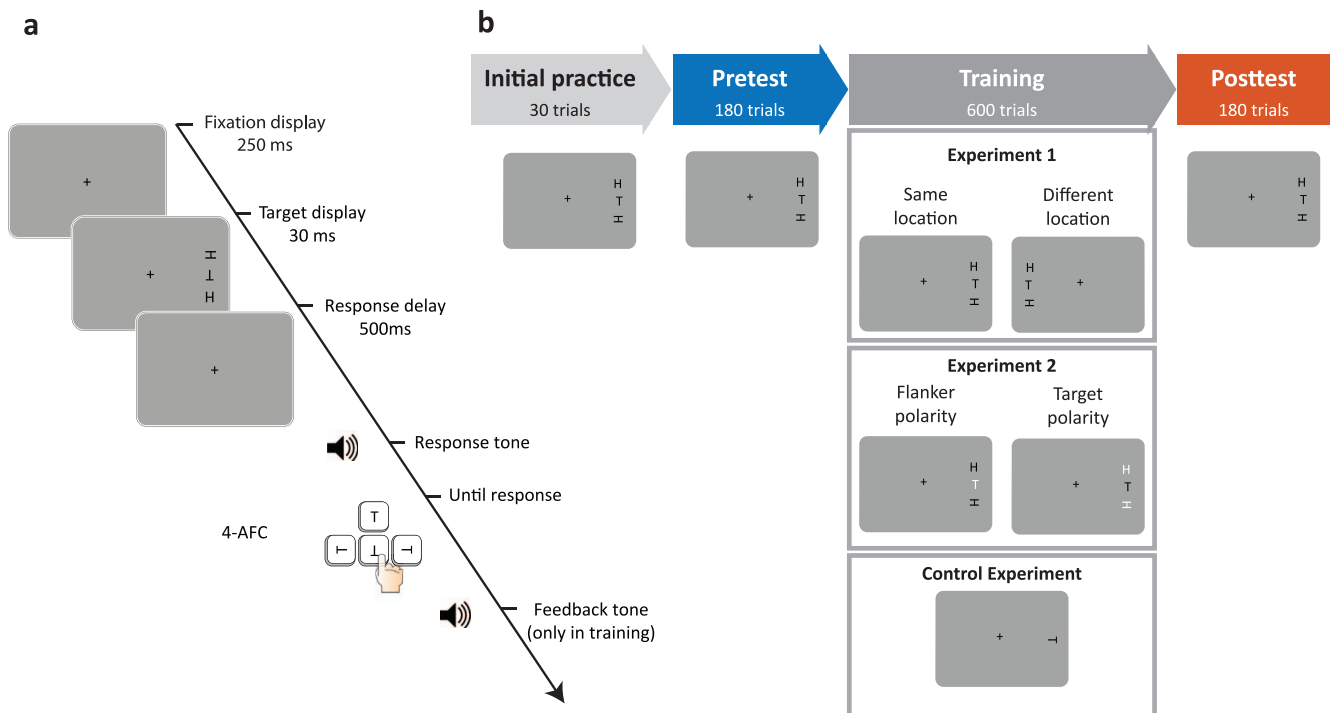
a

Fixation display 250 ms

Target display 30 ms

Response delay 500ms

Response tone

Until response

4-AFC

T

⊢ ⊥ ⊣

Feedback tone (only in training)

b

Initial practice 30 trials

Pretest 180 trials

Training 600 trials

Posttest 180 trials

Experiment 1

Same location

Different location

Experiment 2

Flanker polarity

Target polarity

Control Experiment